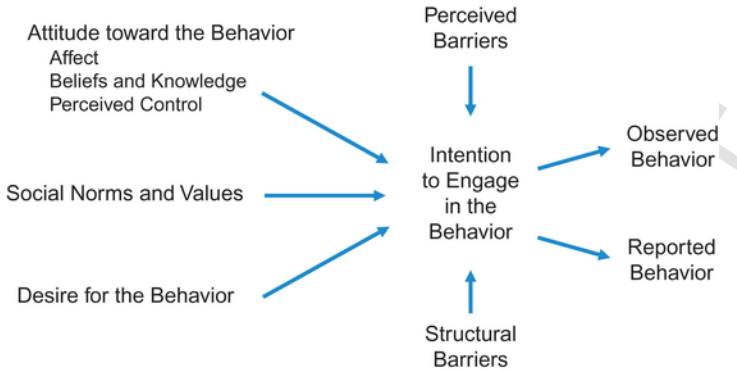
Attitude toward the Behavior
Affect
Beliefs and Knowledge
Perceived Control

Perceived Barriers

Social Norms and Values

Intention to Engage in the Behavior

Observed Behavior

Reported Behavior

Desire for the Behavior

Structural Barriers